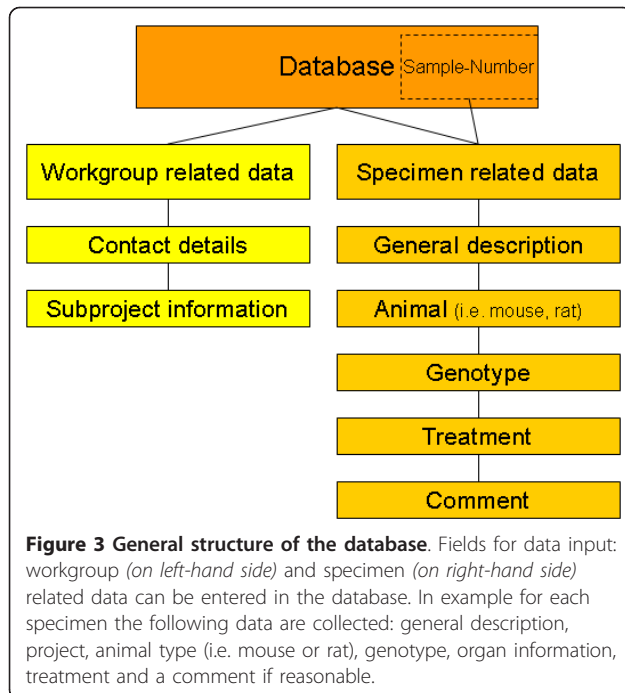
Database Sample-Number

Workgroup related data

Contact details

Subproject information

Specimen related data

General description

Animal (i.e. mouse, rat)

Genotype

Treatment

Comment

**Figure 3 General structure of the database**. Fields for data input: workgroup *(on left-hand side)* and specimen *(on right-hand side)* related data can be entered in the database. In example for each specimen the following data are collected: general description, project, animal type (i.e. mouse or rat), genotype, organ information, treatment and a comment if reasonable.